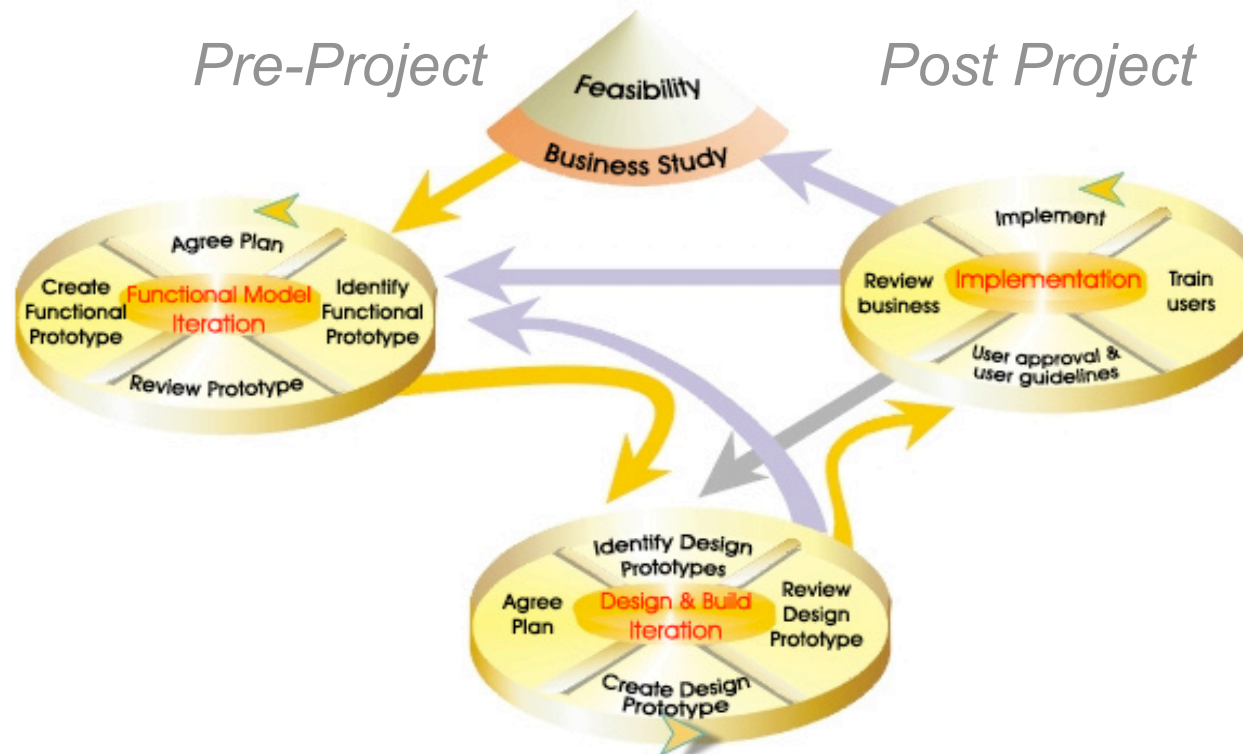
Pre-Project

Post Project

Feasibility

Business Study

Agree Plan

Create Functional Prototype

Functional Model Iteration

Identify Functional Prototype

Review Prototype

Implement

Review business

Implementation

Train users

User approval & user guidelines

Identify Design Prototypes

Agree Plan

Design & Build Iteration

Review Design Prototype

Create Design Prototype